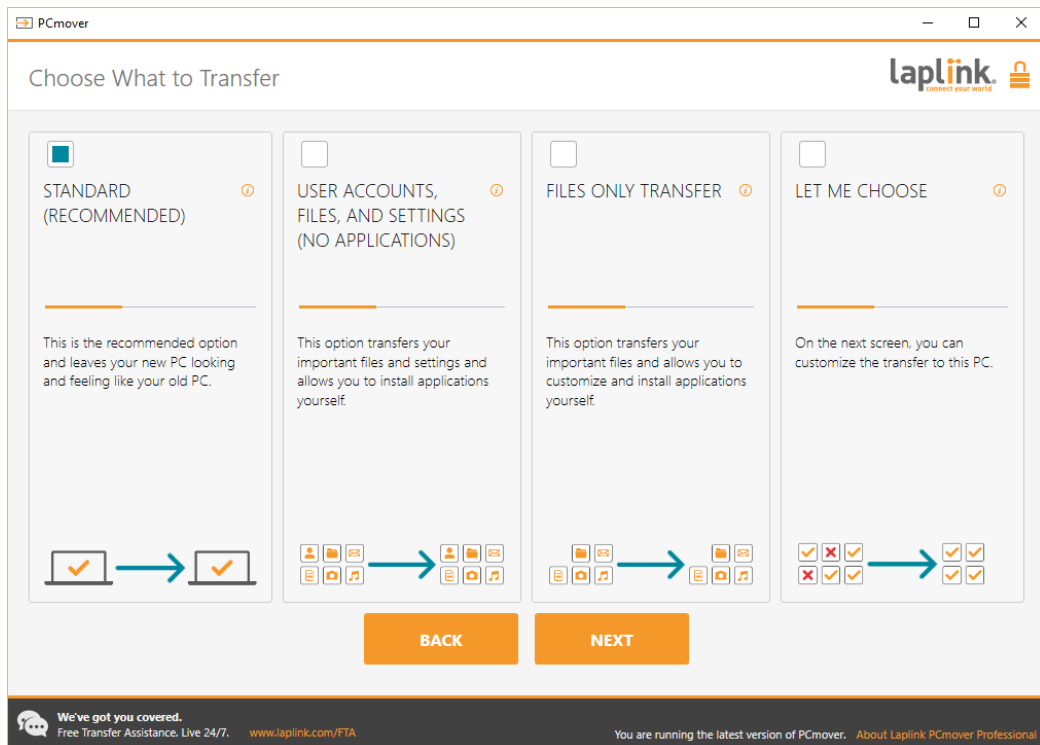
PCmover

Choose What to Transfer

laplink. connect your world

STANDARD (RECOMMENDED)

This is the recommended option and leaves your new PC looking and feeling like your old PC.

USER ACCOUNTS, FILES, AND SETTINGS (NO APPLICATIONS)

This option transfers your important files and settings and allows you to install applications yourself.

FILES ONLY TRANSFER

This option transfers your important files and allows you to customize and install applications yourself.

LET ME CHOOSE

On the next screen, you can customize the transfer to this PC.

BACK

NEXT

We've got you covered.
Free Transfer Assistance. Live 24/7. www.laplink.com/FTA

You are running the latest version of PCmover. About Laplink PCmover Professional